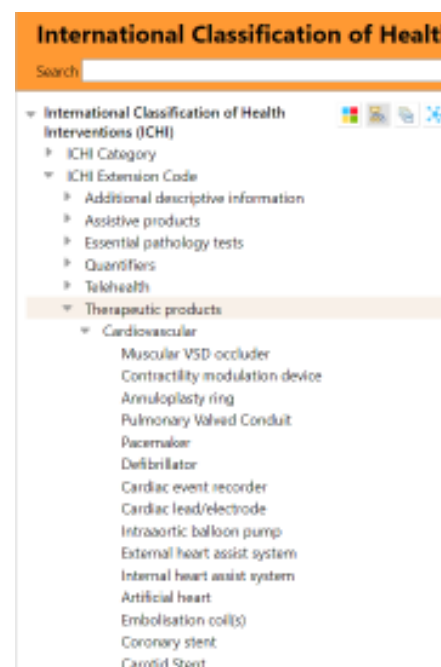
International Classification of Healt

Search

International Classification of Health Interventions (ICHI)
ICHI Category
ICHI Extension Code
Additional descriptive information
Assistive products
Essential pathology tests
Quantifiers
Telehealth
Therapeutic products
Cardiovascular
Muscular VSD occluder
Contractility modulation device
Annuloplasty ring
Pulmonary Valved Conduit
Pacemaker
Defibrillator
Cardiac event recorder
Cardiac lead/electrode
Intraaortic balloon pump
External heart assist system
Internal heart assist system
Artificial heart
Embolisation coil(s)
Coronary stent
Carotid Stent